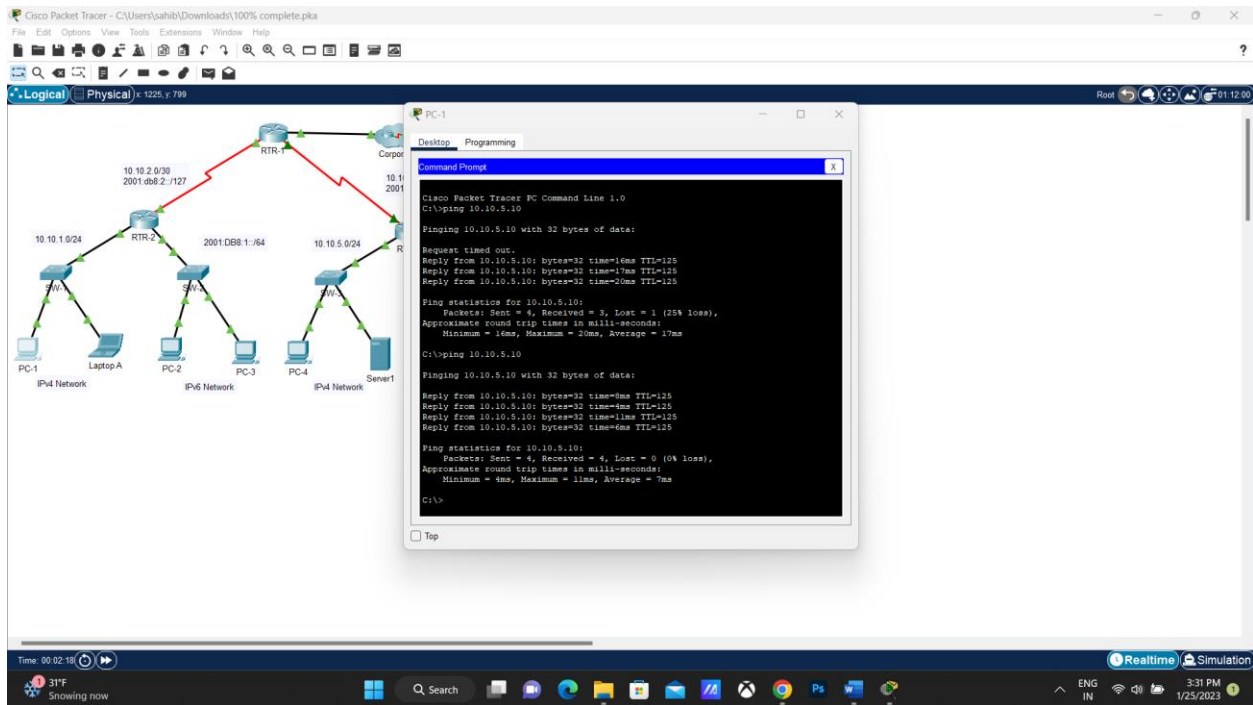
Cisco Packet Tracer - C:\Users\sahib\Downloads\100% complete.pka
File Edit Options View Tools Extensions Window Help
Logical Physical x: 1225, y: 799
Root 01:12:00

RTR-1
Corpor
10.10.2.0/30
2001:db8:2::/127
10.1
2001
RTR-2
10.10.1.0/24
2001:DB8:1::/64
10.10.5.0/24
R
SW-1
SW-2
SW-3
PC-1
Laptop A
PC-2
PC-3
PC-4
Server1
IPv4 Network
IPv6 Network
IPv4 Network

PC-1
Desktop Programming
Command Prompt X

Cisco Packet Tracer PC Command Line 1.0
C:\>ping 10.10.5.10

Pinging 10.10.5.10 with 32 bytes of data:

Request timed out.
Reply from 10.10.5.10: bytes=32 time=16ms TTL=125
Reply from 10.10.5.10: bytes=32 time=17ms TTL=125
Reply from 10.10.5.10: bytes=32 time=20ms TTL=125

Ping statistics for 10.10.5.10:
Packets: Sent = 4, Received = 3, Lost = 1 (25% loss),
Approximate round trip times in milli-seconds:
Minimum = 16ms, Maximum = 20ms, Average = 17ms

C:\>ping 10.10.5.10

Pinging 10.10.5.10 with 32 bytes of data:

Reply from 10.10.5.10: bytes=32 time=8ms TTL=125
Reply from 10.10.5.10: bytes=32 time=4ms TTL=125
Reply from 10.10.5.10: bytes=32 time=11ms TTL=125
Reply from 10.10.5.10: bytes=32 time=6ms TTL=125

Ping statistics for 10.10.5.10:
Packets: Sent = 4, Received = 4, Lost = 0 (0% loss),
Approximate round trip times in milli-seconds:
Minimum = 4ms, Maximum = 11ms, Average = 7ms

C:\>

Top

Time: 00:02:18
Realtime Simulation

31°F
Snowing now
Search
ENG IN
3:31 PM
1/25/2023